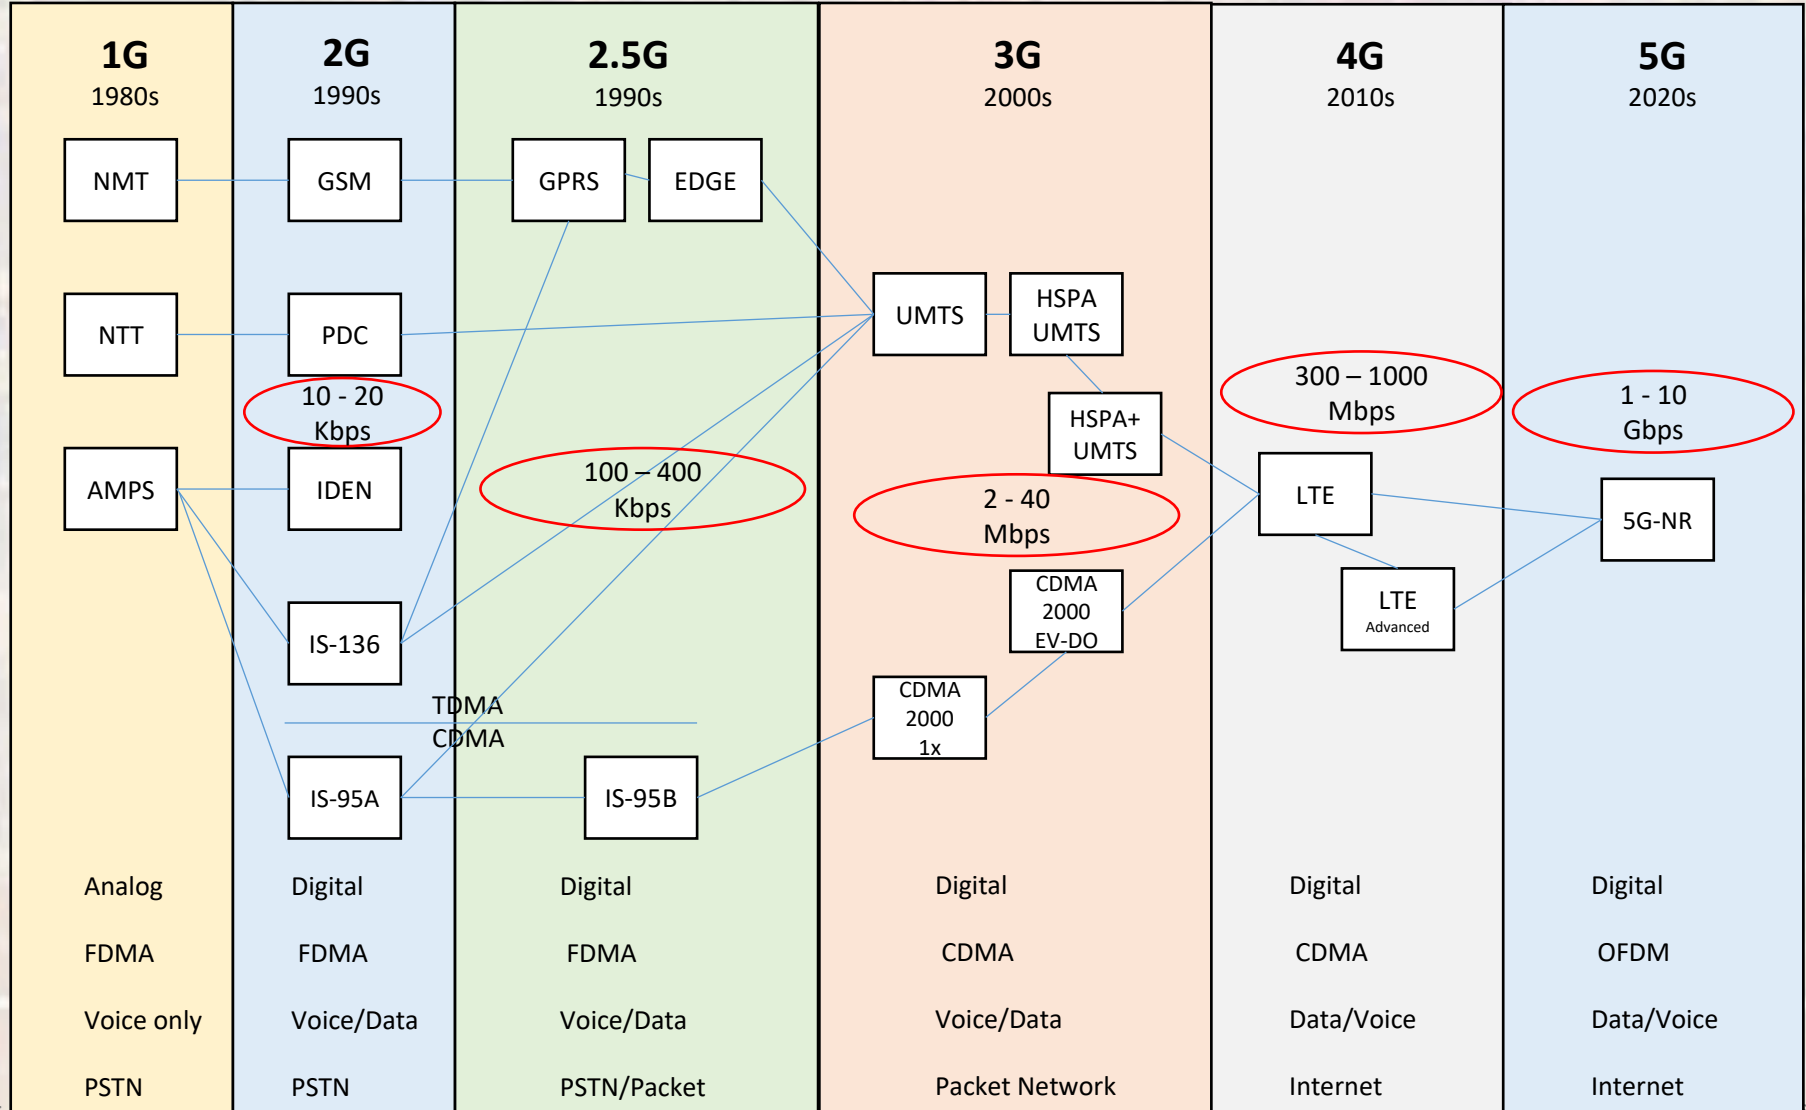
1G
1980s

NMT

NTT

AMPS

Analog

FDMA

Voice only

PSTN

2G
1990s

GSM

PDC

10 - 20 Kbps

IDEN

IS-136

TDMA
CDMA

IS-95A

Digital

FDMA

Voice/Data

PSTN

2.5G
1990s

GPRS

EDGE

100 – 400 Kbps

IS-95B

Digital

FDMA

Voice/Data

PSTN/Packet

3G
2000s

UMTS

HSPA UMTS

HSPA+ UMTS

2 - 40 Mbps

CDMA 2000 EV-DO

CDMA 2000 1x

Digital

CDMA

Voice/Data

Packet Network

4G
2010s

300 – 1000 Mbps

LTE

LTE Advanced

Digital

CDMA

Data/Voice

Internet

5G
2020s

1 - 10 Gbps

5G-NR

Digital

OFDM

Data/Voice

Internet